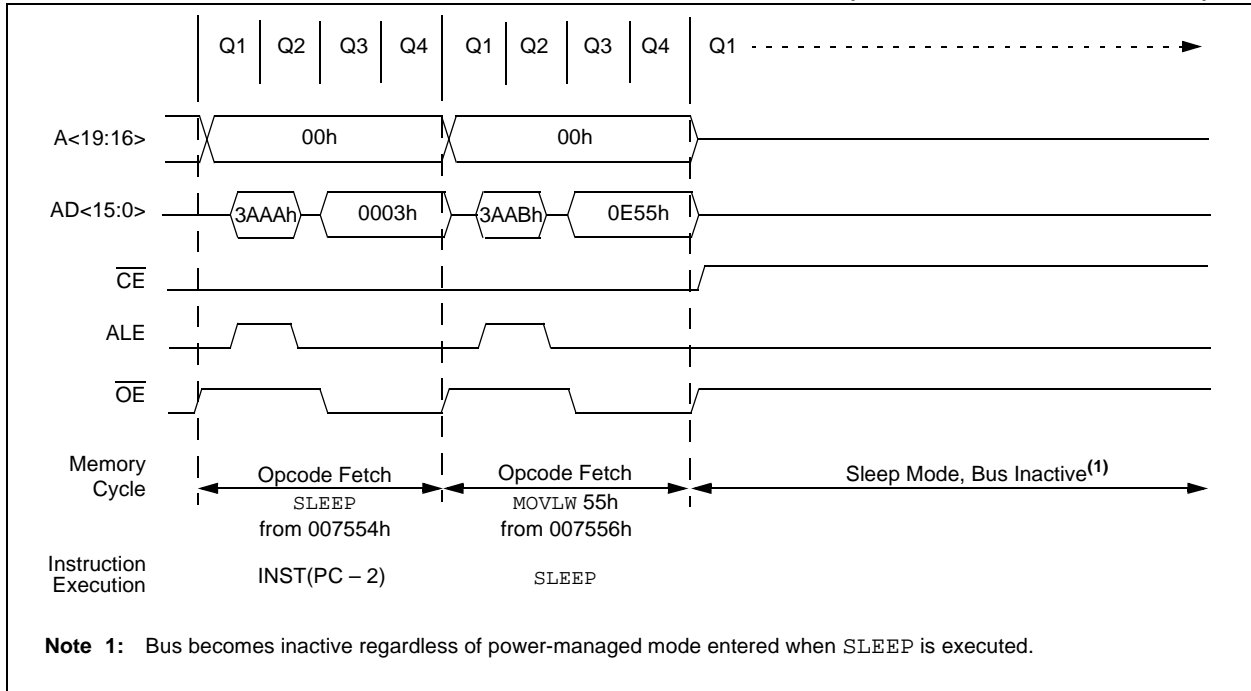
Q1 Q2 Q3 Q4 Q1 Q2 Q3 Q4 Q1

A<19:16> 00h 00h

AD<15:0> 3AAAh 0003h 3AABh 0E55h

$\overline{CE}$

ALE

$\overline{OE}$

Memory Cycle

Opcode Fetch SLEEP from 007554h

Opcode Fetch MOVLW 55h from 007556h

Sleep Mode, Bus Inactive$^{(1)}$

Instruction Execution

INST(PC – 2)

SLEEP

**Note 1:** Bus becomes inactive regardless of power-managed mode entered when SLEEP is executed.